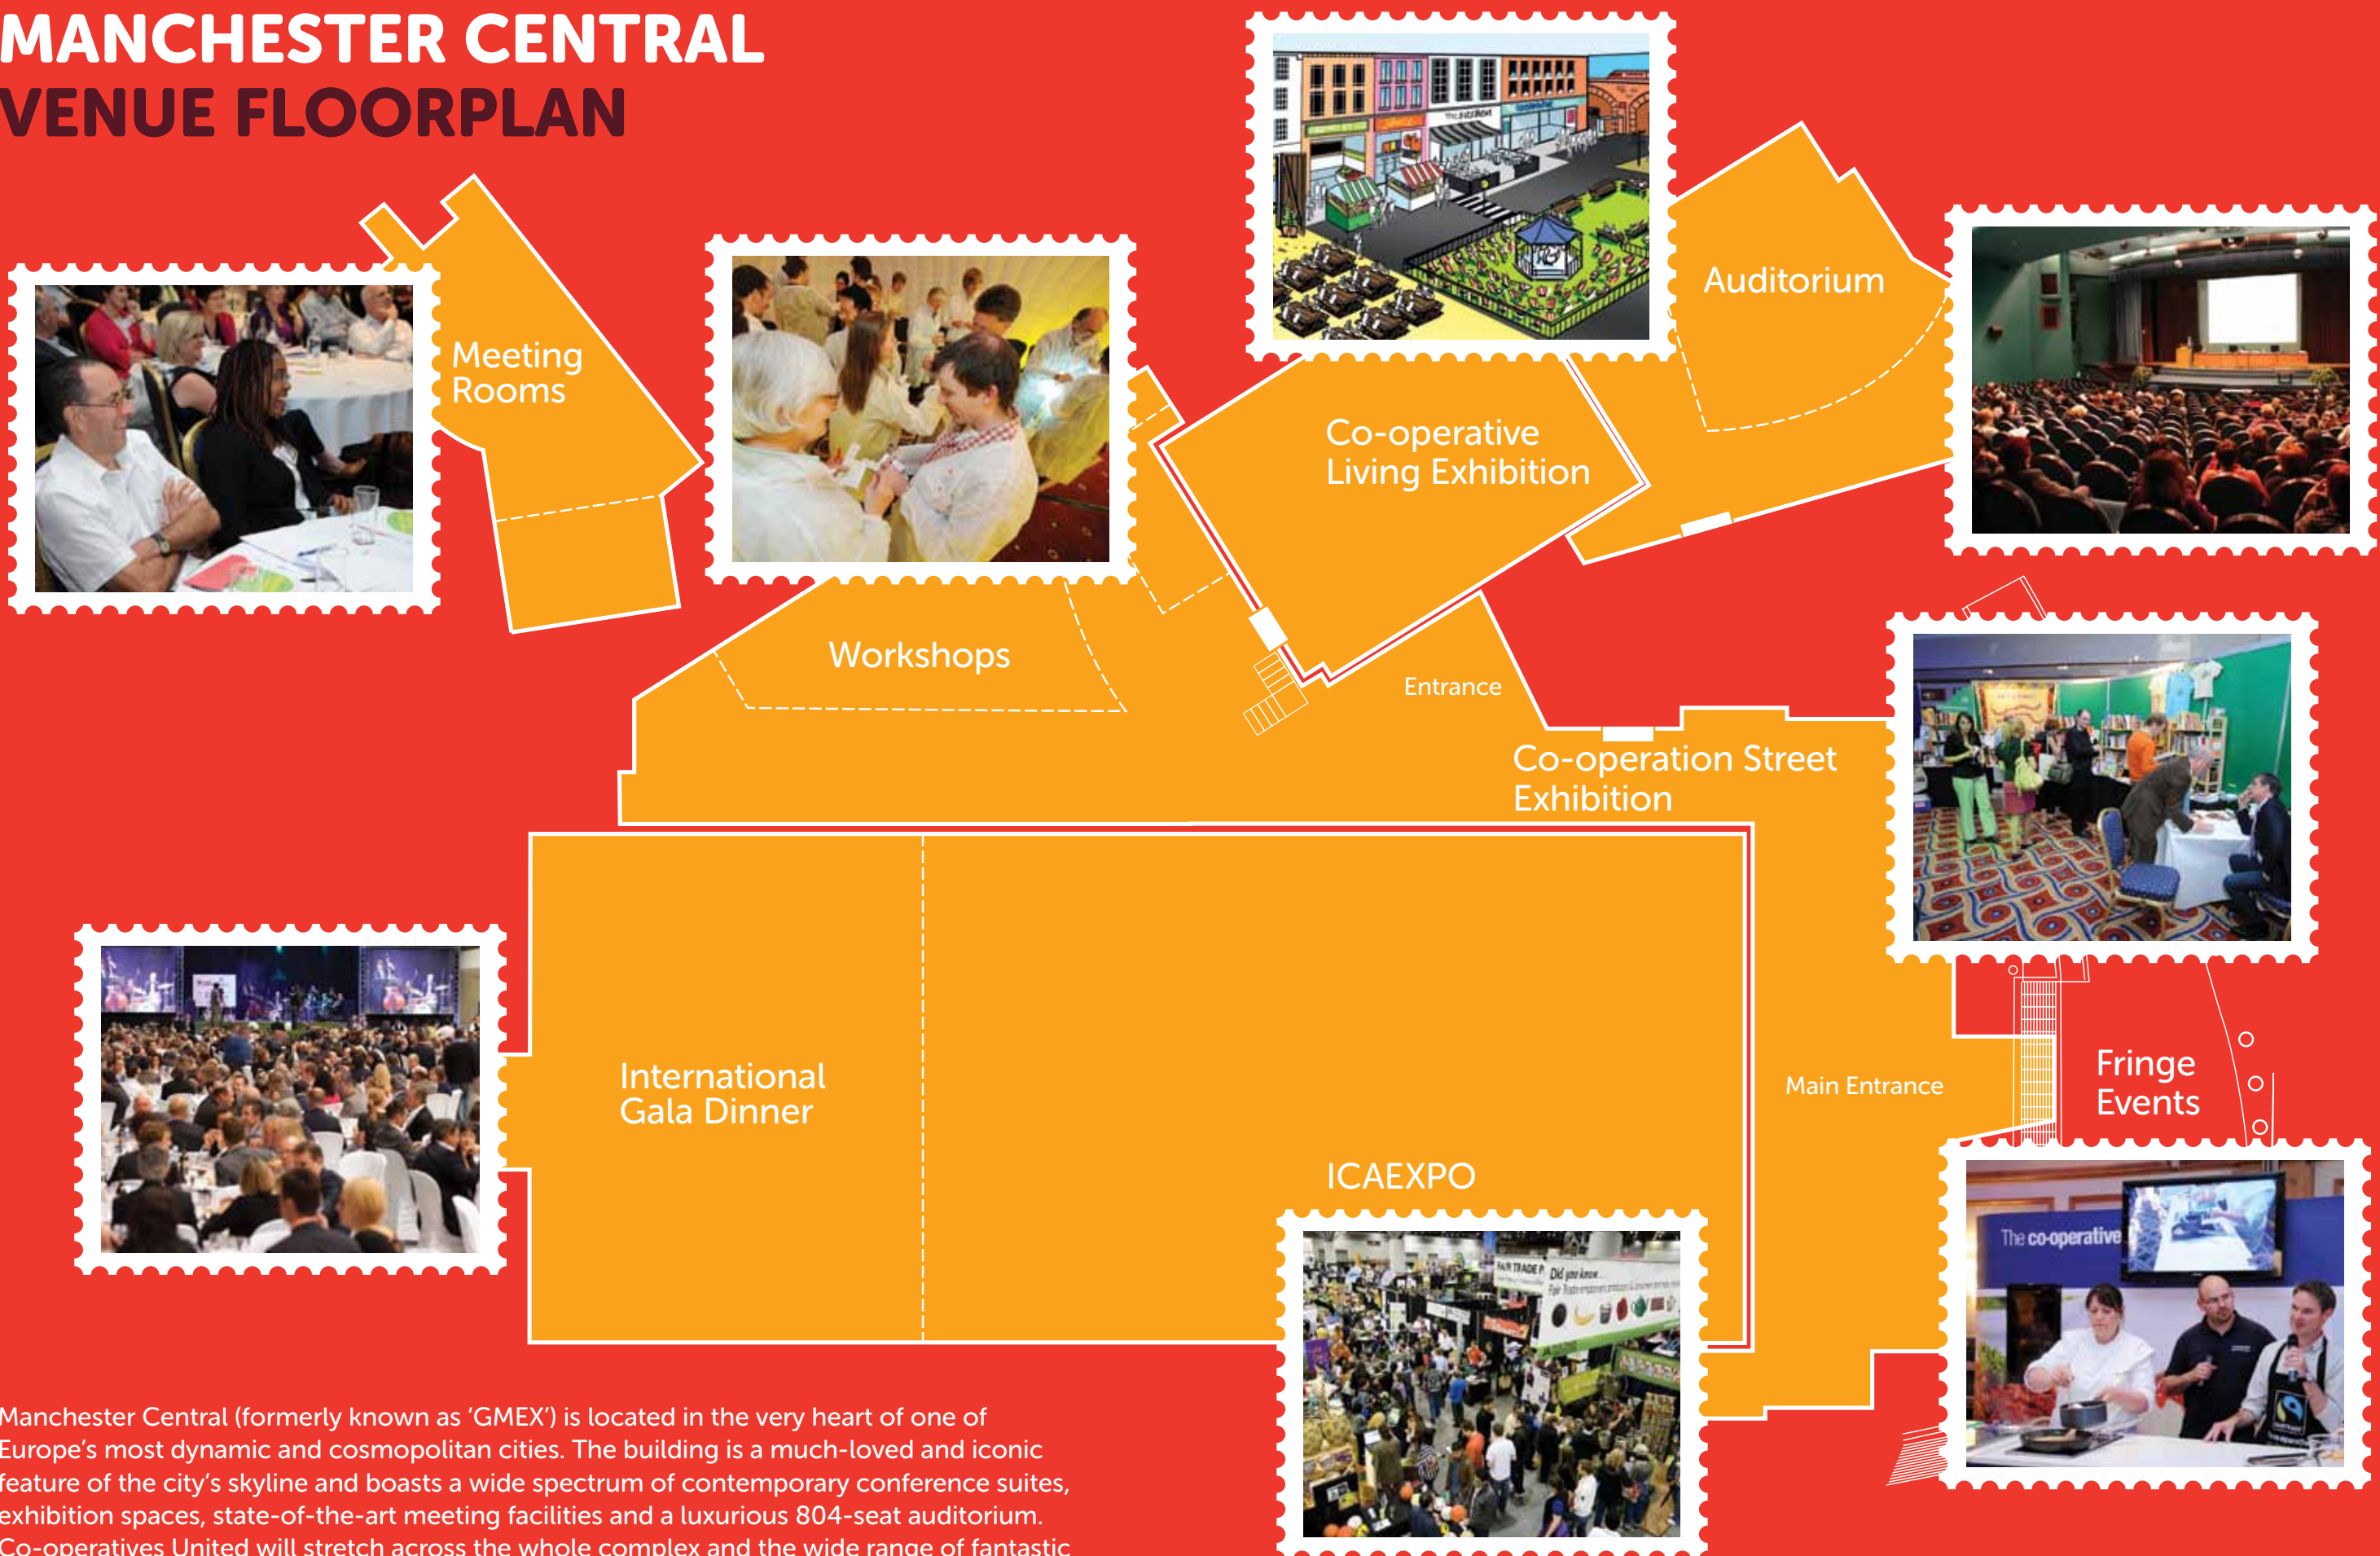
MANCHESTER CENTRAL
VENUE FLOORPLAN

Meeting Rooms

Workshops

Co-operative Living Exhibition

Auditorium

Entrance

Co-operation Street Exhibition

International Gala Dinner

ICAEXPO

Main Entrance

Fringe Events

The co-operative

Manchester Central (formerly known as 'GMEX') is located in the very heart of one of Europe's most dynamic and cosmopolitan cities. The building is a much-loved and iconic feature of the city's skyline and boasts a wide spectrum of contemporary conference suites, exhibition spaces, state-of-the-art meeting facilities and a luxurious 804-seat auditorium. Co-operatives United will stretch across the whole complex and the wide range of fantastic